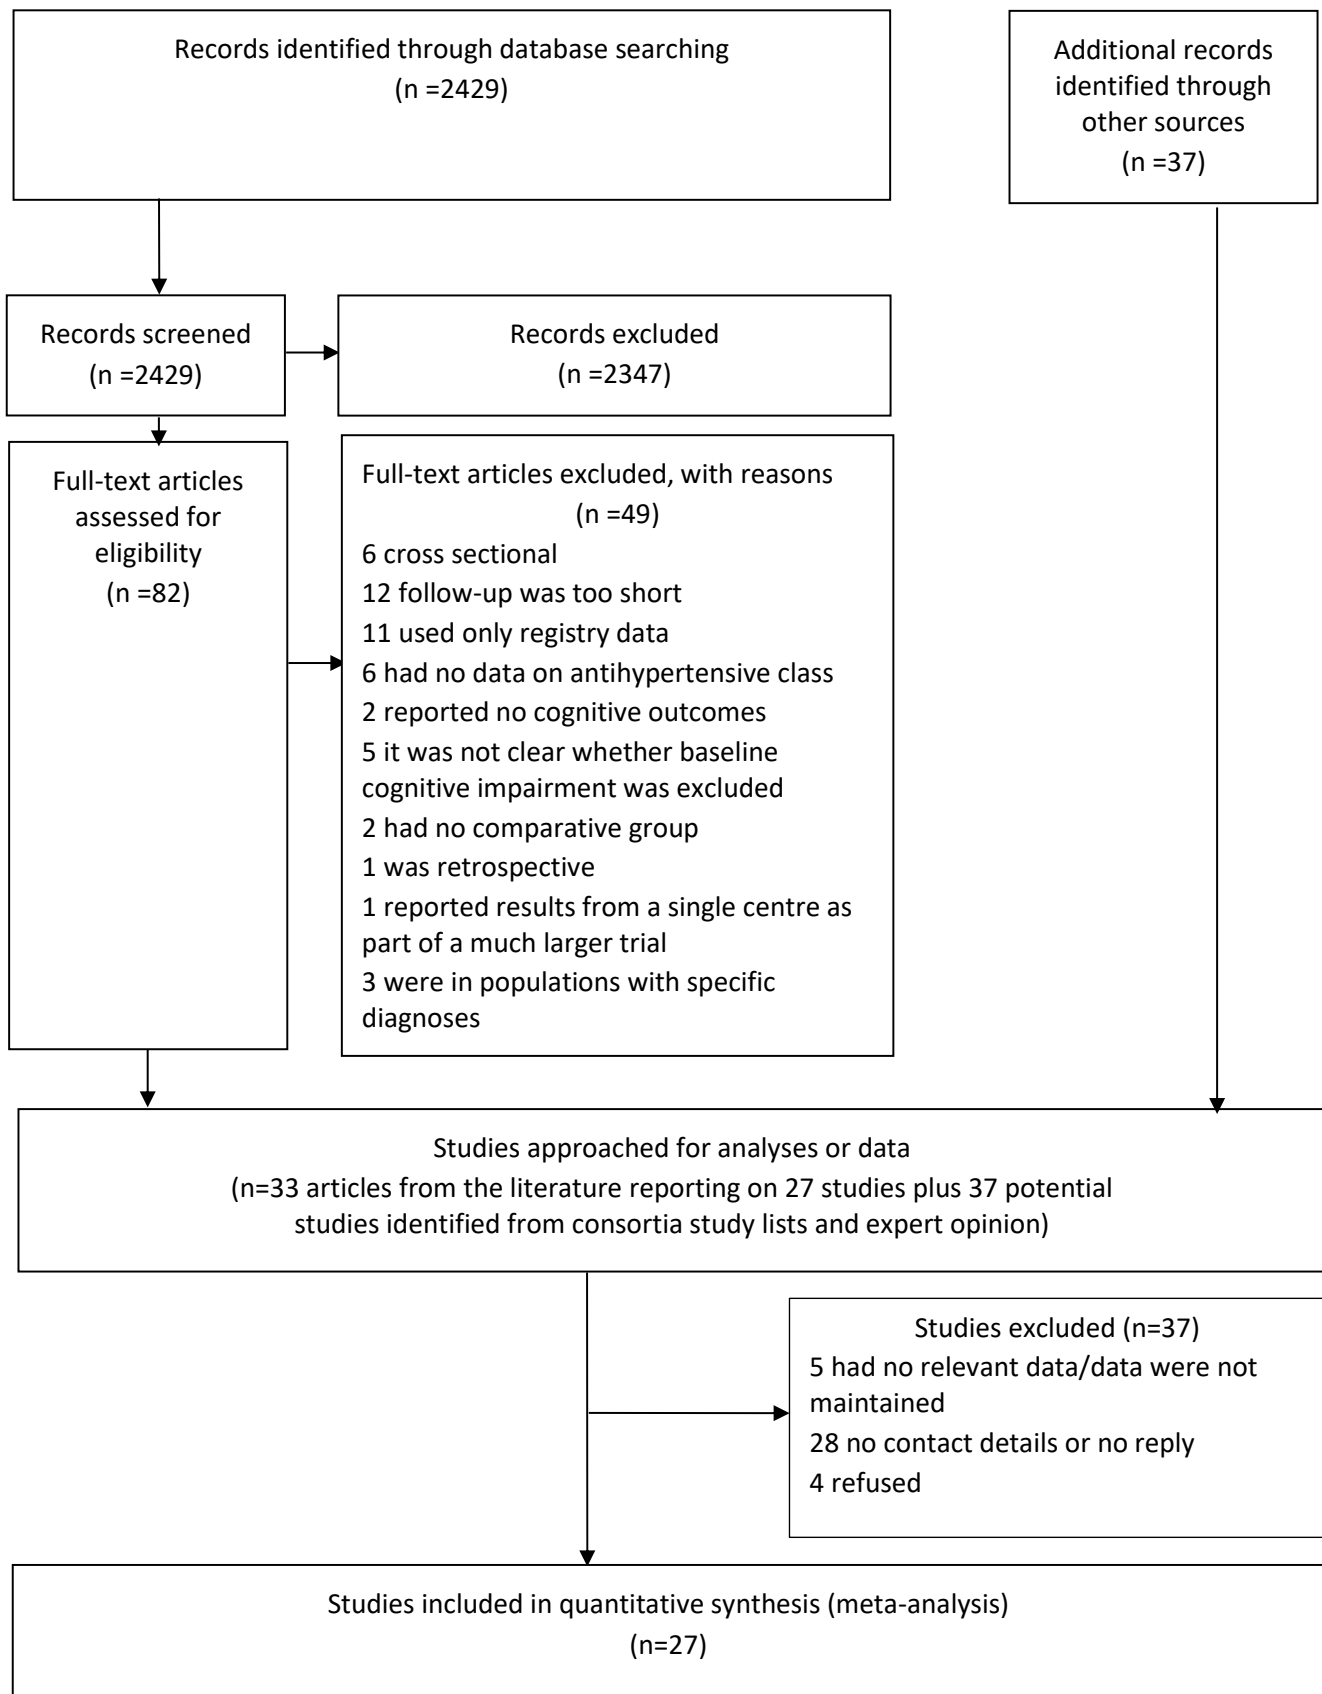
Records identified through database searching
(n =2429)

Additional records identified through other sources
(n =37)

Records screened
(n =2429)

Records excluded
(n =2347)

Full-text articles assessed for eligibility
(n =82)

Full-text articles excluded, with reasons
(n =49)
6 cross sectional
12 follow-up was too short
11 used only registry data
6 had no data on antihypertensive class
2 reported no cognitive outcomes
5 it was not clear whether baseline cognitive impairment was excluded
2 had no comparative group
1 was retrospective
1 reported results from a single centre as part of a much larger trial
3 were in populations with specific diagnoses

Studies approached for analyses or data
(n=33 articles from the literature reporting on 27 studies plus 37 potential studies identified from consortia study lists and expert opinion)

Studies excluded (n=37)
5 had no relevant data/data were not maintained
28 no contact details or no reply
4 refused

Studies included in quantitative synthesis (meta-analysis)
(n=27)